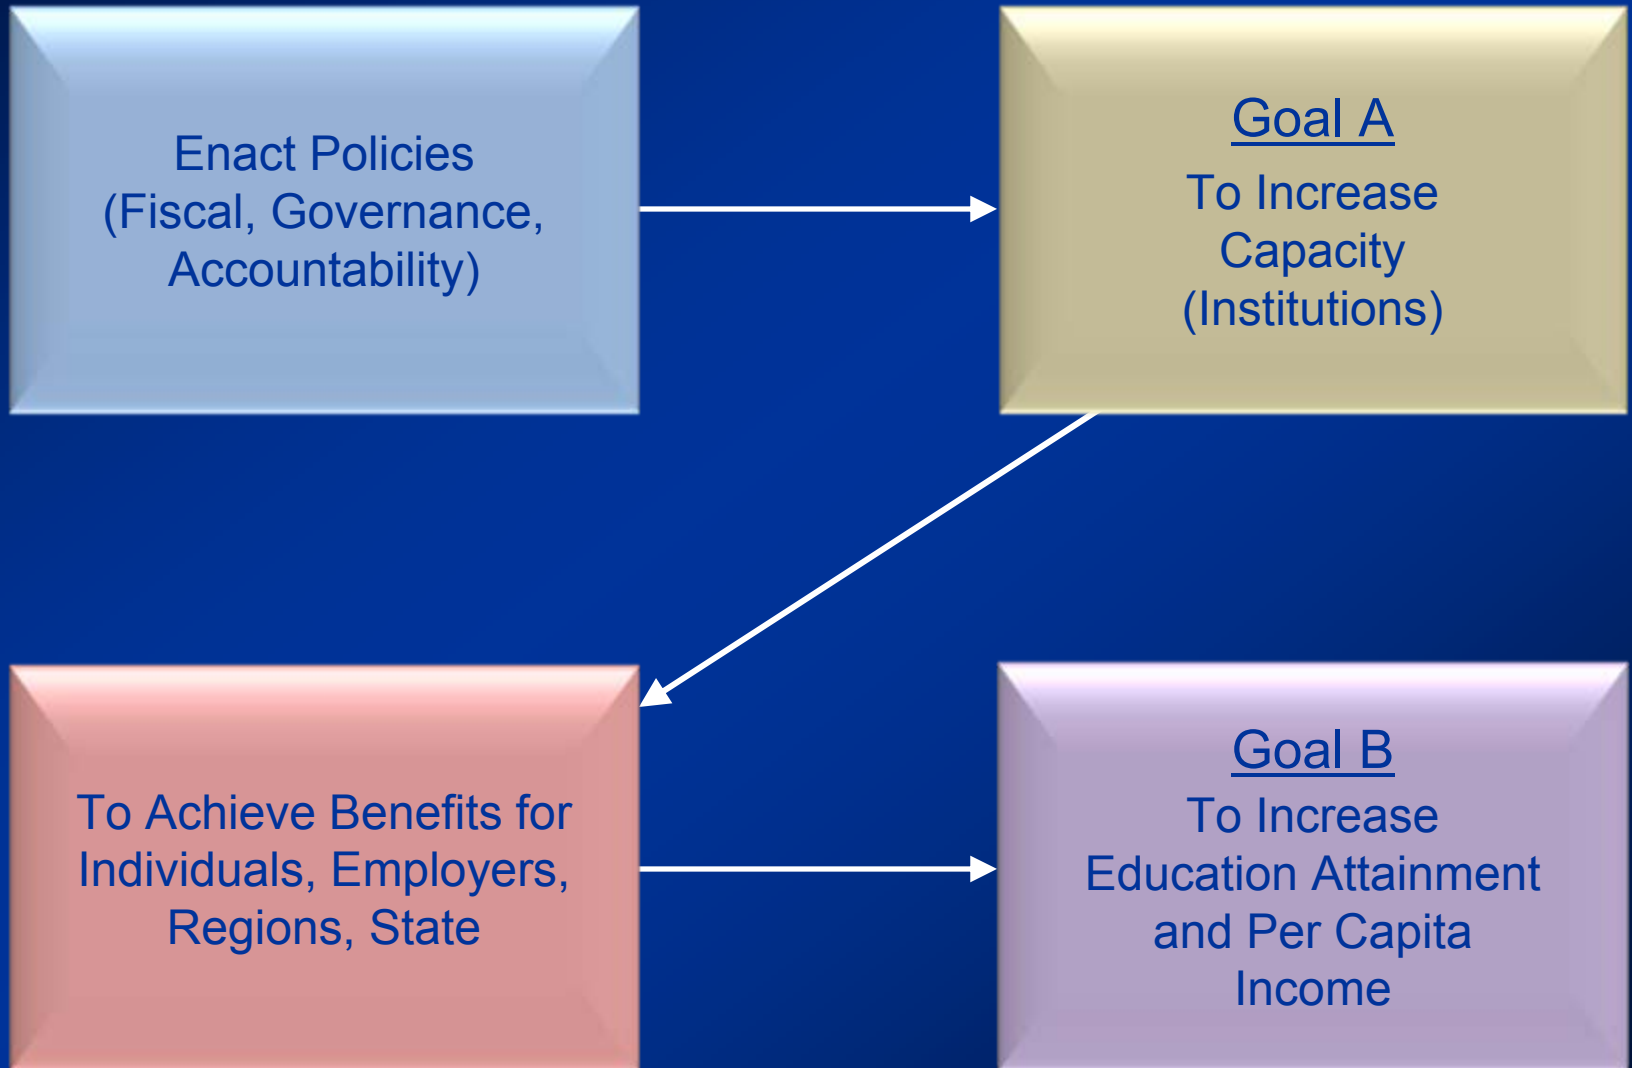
Enact Policies (Fiscal, Governance, Accountability)

Goal A
To Increase Capacity (Institutions)

To Achieve Benefits for Individuals, Employers, Regions, State

Goal B
To Increase Education Attainment and Per Capita Income